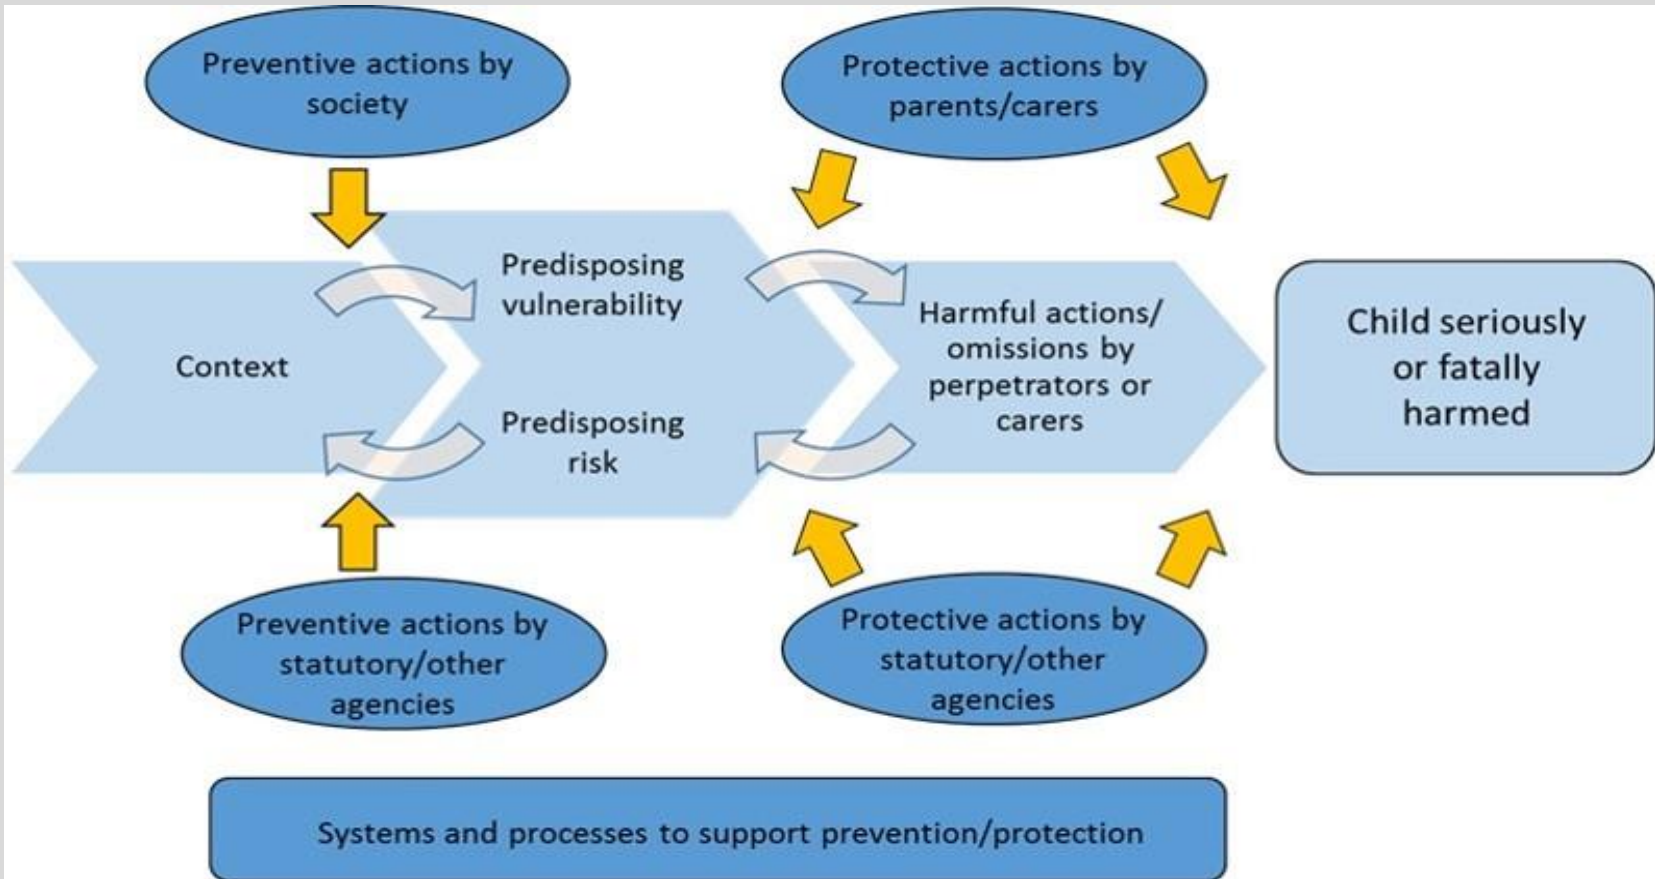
Preventive actions by society

Protective actions by parents/carers

Context

Predisposing vulnerability

Predisposing risk

Harmful actions/ omissions by perpetrators or carers

Child seriously or fatally harmed

Preventive actions by statutory/other agencies

Protective actions by statutory/other agencies

Systems and processes to support prevention/protection